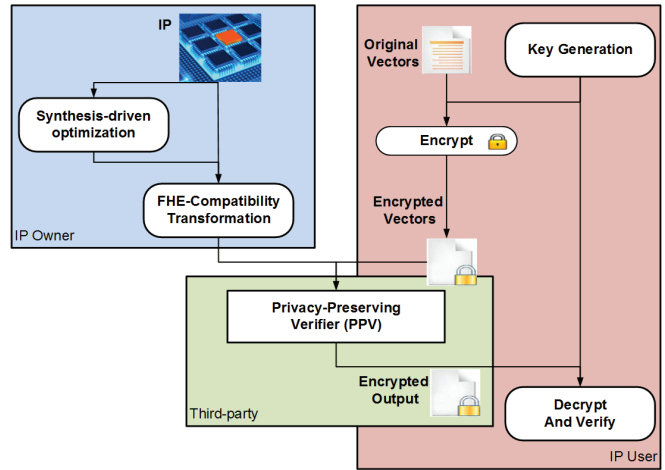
IP

Synthesis-driven optimization

FHE-Compatibility Transformation

IP Owner

Original Vectors

Key Generation

Encrypt

Encrypted Vectors

Privacy-Preserving Verifier (PPV)

Encrypted Output

Third-party

Decrypt And Verify

IP User